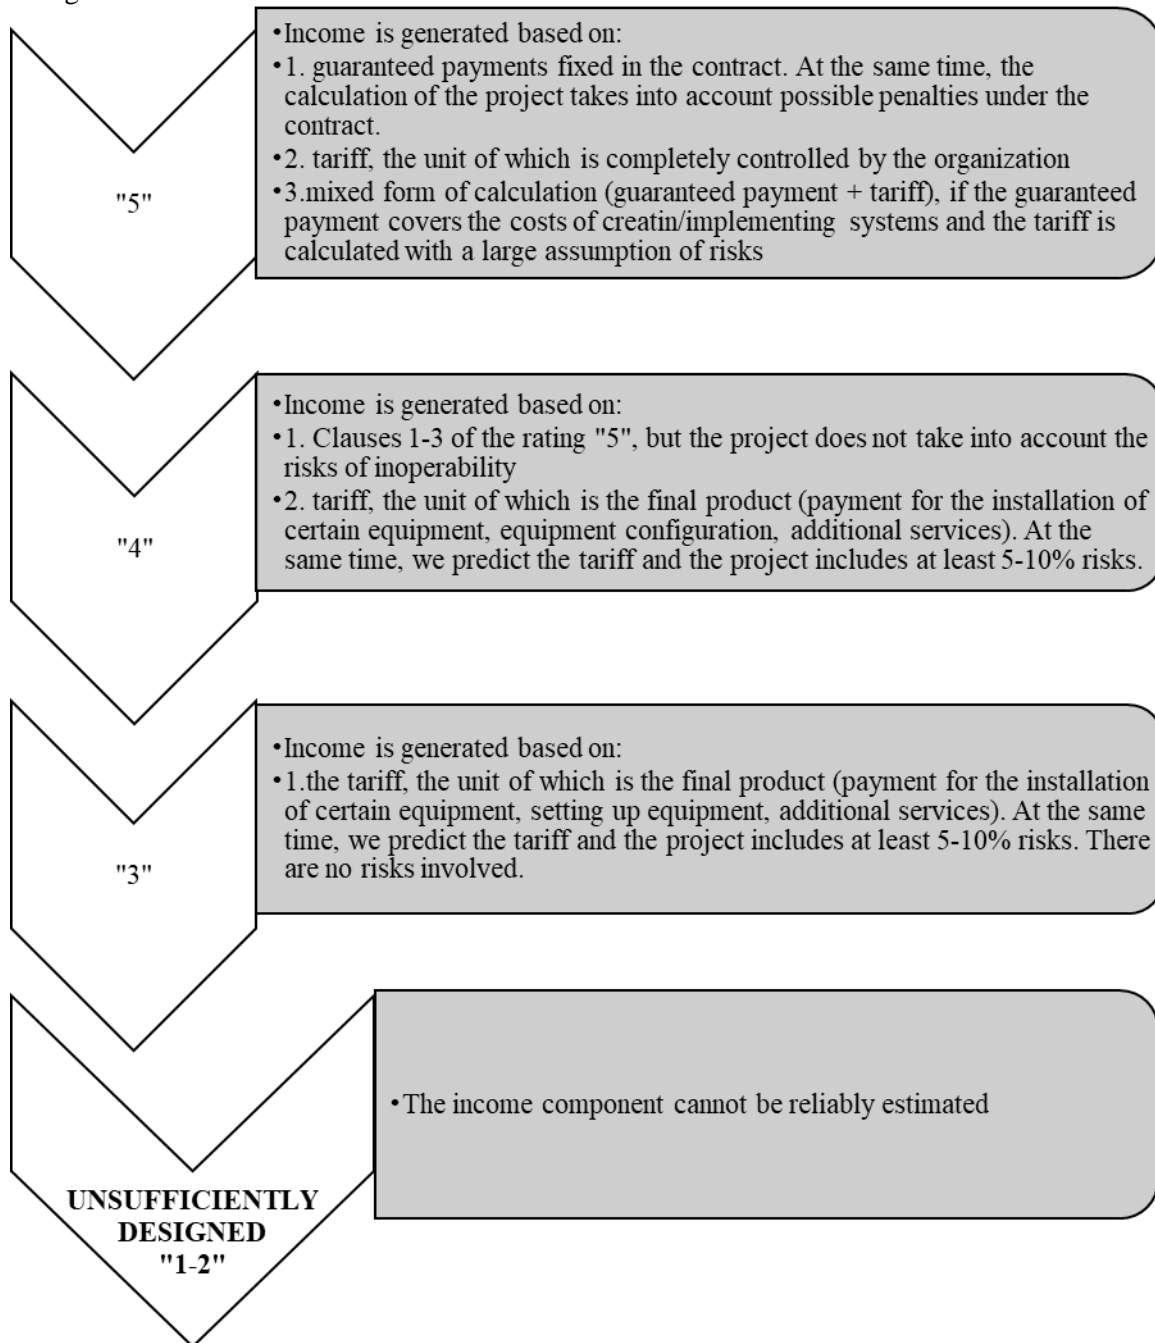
"5"

•Income is generated based on:
•1. guaranteed payments fixed in the contract. At the same time, the calculation of the project takes into account possible penalties under the contract.
•2. tariff, the unit of which is completely controlled by the organization
•3.mixed form of calculation (guaranteed payment + tariff), if the guaranteed payment covers the costs of creatin/implementing systems and the tariff is calculated with a large assumption of risks

"4"

•Income is generated based on:
•1. Clauses 1-3 of the rating "5", but the project does not take into account the risks of inoperability
•2. tariff, the unit of which is the final product (payment for the installation of certain equipment, equipment configuration, additional services). At the same time, we predict the tariff and the project includes at least 5-10% risks.

"3"

•Income is generated based on:
•1.the tariff, the unit of which is the final product (payment for the installation of certain equipment, setting up equipment, additional services). At the same time, we predict the tariff and the project includes at least 5-10% risks. There are no risks involved.

UNSUFFICIENTLY DESIGNED "1-2"

•The income component cannot be reliably estimated